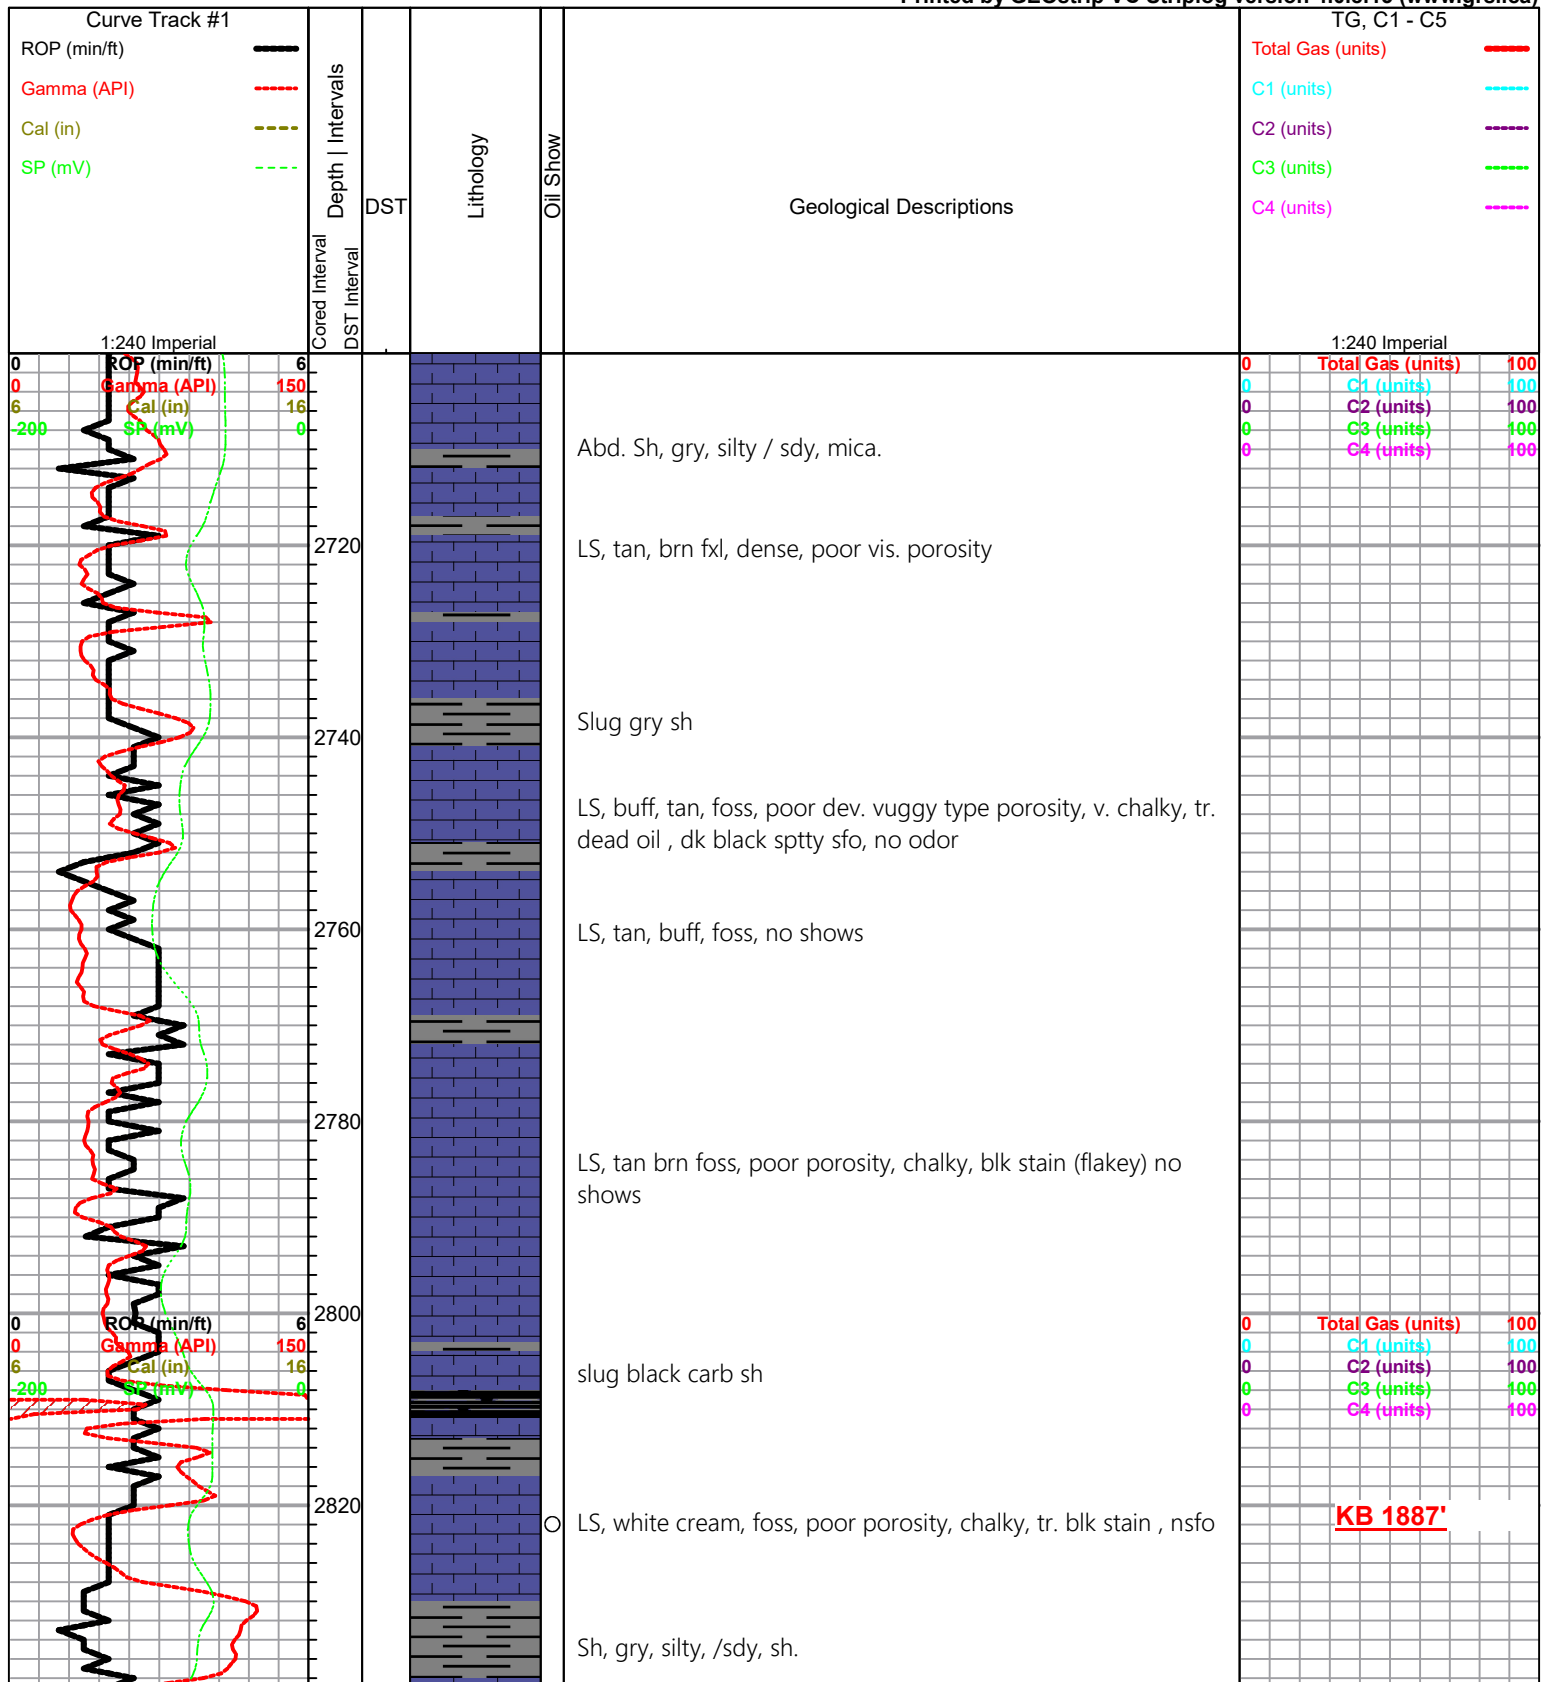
Printed by GEOstrip VC Striplog version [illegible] (www.grsi.ca)

Curve Track #1
ROP (min/ft)
Gamma (API)
Cal (in)
SP (mV)
1:240 Imperial

Depth | Intervals
Cored Interval
DST Interval
DST
Lithology
Oil Show
Geological Descriptions

TG, C1 - C5
Total Gas (units)
C1 (units)
C2 (units)
C3 (units)
C4 (units)
1:240 Imperial

0 ROP (min/ft) 6
0 Gamma (API) 150
6 Cal (in) 16
-200 SP (mV) 0

0 Total Gas (units) 100
0 C1 (units) 100
0 C2 (units) 100
0 C3 (units) 100
0 C4 (units) 100

Abd. Sh, gry, silty / sdy, mica.

2720

LS, tan, brn fxl, dense, poor vis. porosity

2740

Slug gry sh

LS, buff, tan, foss, poor dev. vuggy type porosity, v. chalky, tr. dead oil , dk black sptty sfo, no odor

2760

LS, tan, buff, foss, no shows

2780

LS, tan brn foss, poor porosity, chalky, blk stain (flakey) no shows

2800

0 ROP (min/ft) 6
0 Gamma (API) 150
6 Cal (in) 16
-200 SP (mV) 0

0 Total Gas (units) 100
0 C1 (units) 100
0 C2 (units) 100
0 C3 (units) 100
0 C4 (units) 100

slug black carb sh

2820

O LS, white cream, foss, poor porosity, chalky, tr. blk stain , nsfo

KB 1887'

Sh, gry, silty, /sdy, sh.